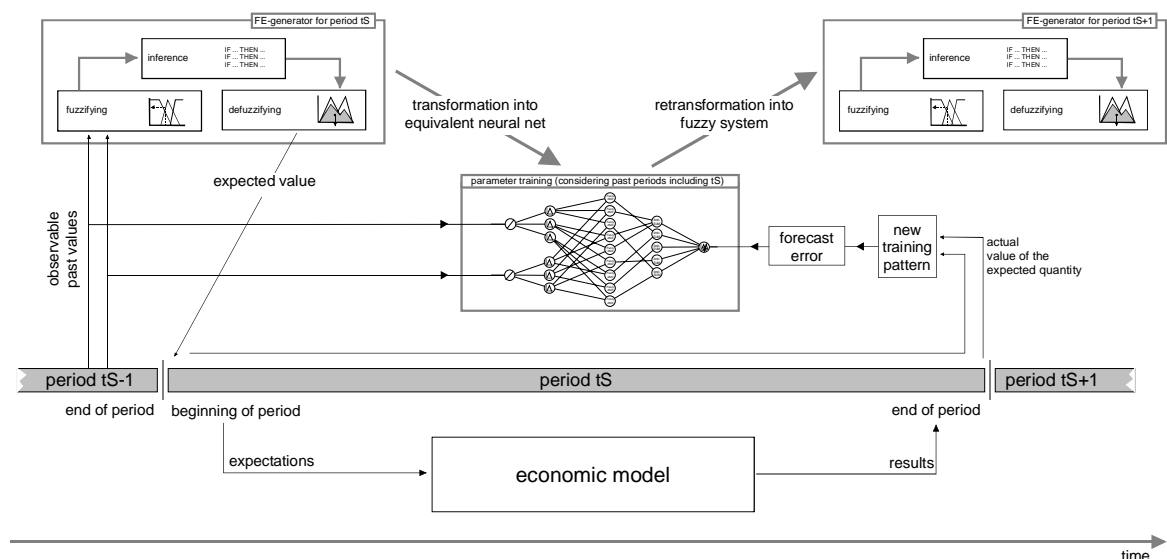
FE-generator for period tS

inference

IF ... THEN ...
IF ... THEN ...
IF ... THEN ...

fuzzifying

defuzzifying

transformation into equivalent neural net

retransformation into fuzzy system

FE-generator for period tS+1

inference

IF ... THEN ...
IF ... THEN ...
IF ... THEN ...

fuzzifying

defuzzifying

expected value

parameter training (considering past periods including tS)

observable past values

forecast error

new training pattern

actual value of the expected quantity

period tS-1

period tS

period tS+1

end of period

beginning of period

end of period

expectations

economic model

results

time